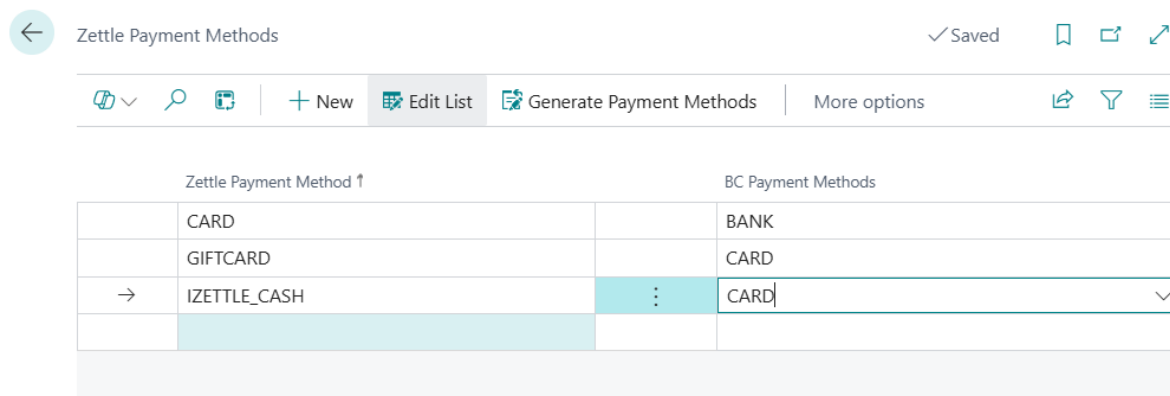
Zettle Payment Methods

✓Saved

+ New Edit List Generate Payment Methods More options

| Zettle Payment Method ↑ | BC Payment Methods |
|---|---|
| CARD | BANK |
| GIFTCARD | CARD |
| IZETTLE_CASH | CARD |
| | |